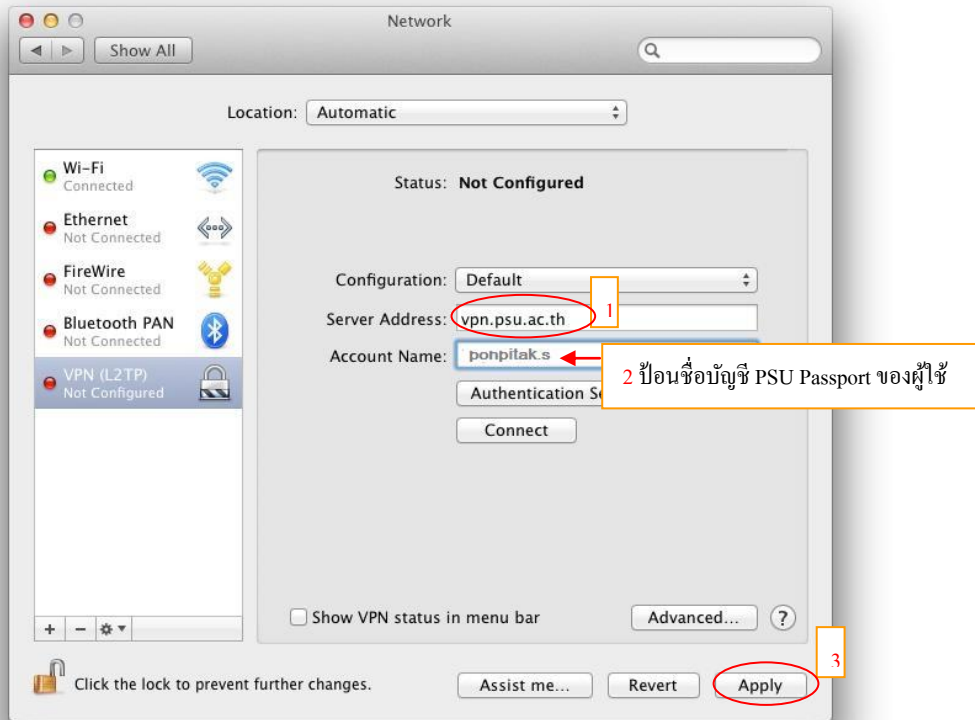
Network

Show All

Location: Automatic

Wi-Fi
Connected

Ethernet
Not Connected

FireWire
Not Connected

Bluetooth PAN
Not Connected

VPN (L2TP)
Not Configured

Status: Not Configured

Configuration: Default

Server Address: vpn.psu.ac.th

1

Account Name: ponpitak.s

2 ป้อนชื่อบัญชี PSU Passport ของผู้ใช้

Authentication Se

Connect

Show VPN status in menu bar

Advanced...

?

3

Click the lock to prevent further changes.

Assist me...

Revert

Apply